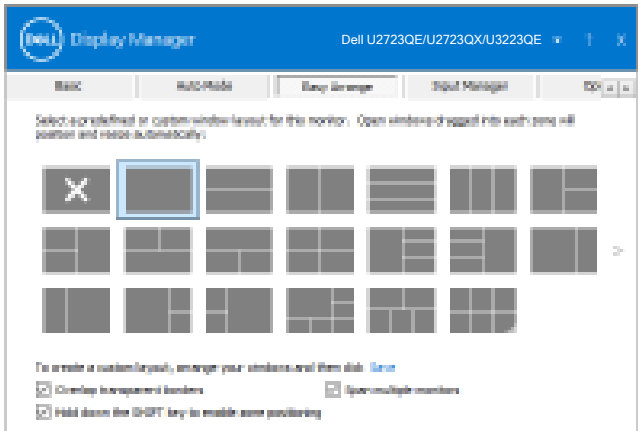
DELL Display Manager
Dell U2723QE/U2723QX/U3223QE ▾ ? ✕

Basic
Auto Mode
Easy Arrange
Input Manager
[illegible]

Select a predefined or custom window layout for this monitor. Open windows dragged into each zone will position and resize automatically.

To create a custom layout, arrange your windows and then click Save.
Overlap transparent borders
Span multiple monitors
Hold down the SHIFT key to enable zone positioning